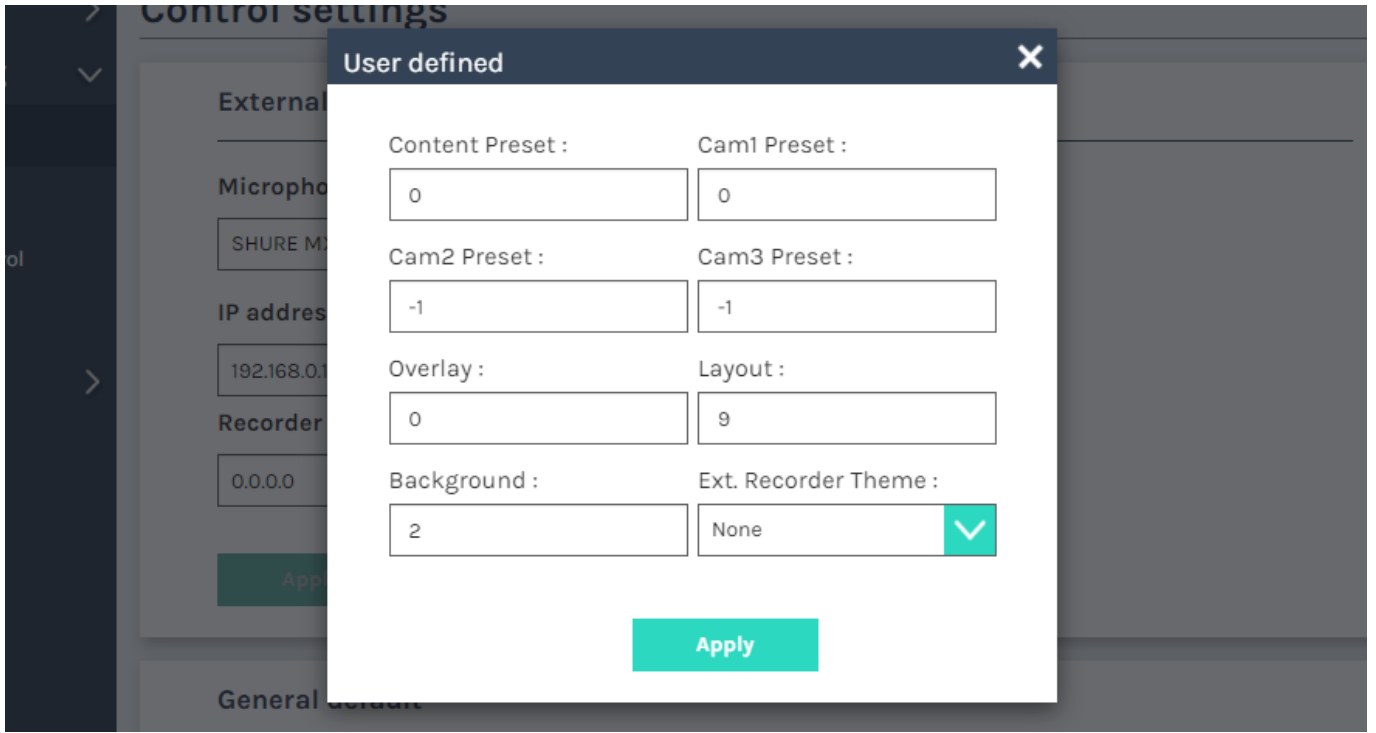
Control settings

External

Micropho

SHURE MX

ol

IP addres

192.168.0.1

Recorder

0.0.0.0

App

General default

User defined

Content Preset :

0

Cam1 Preset :

0

Cam2 Preset :

-1

Cam3 Preset :

-1

Overlay :

0

Layout :

9

Background :

2

Ext. Recorder Theme :

None

Apply